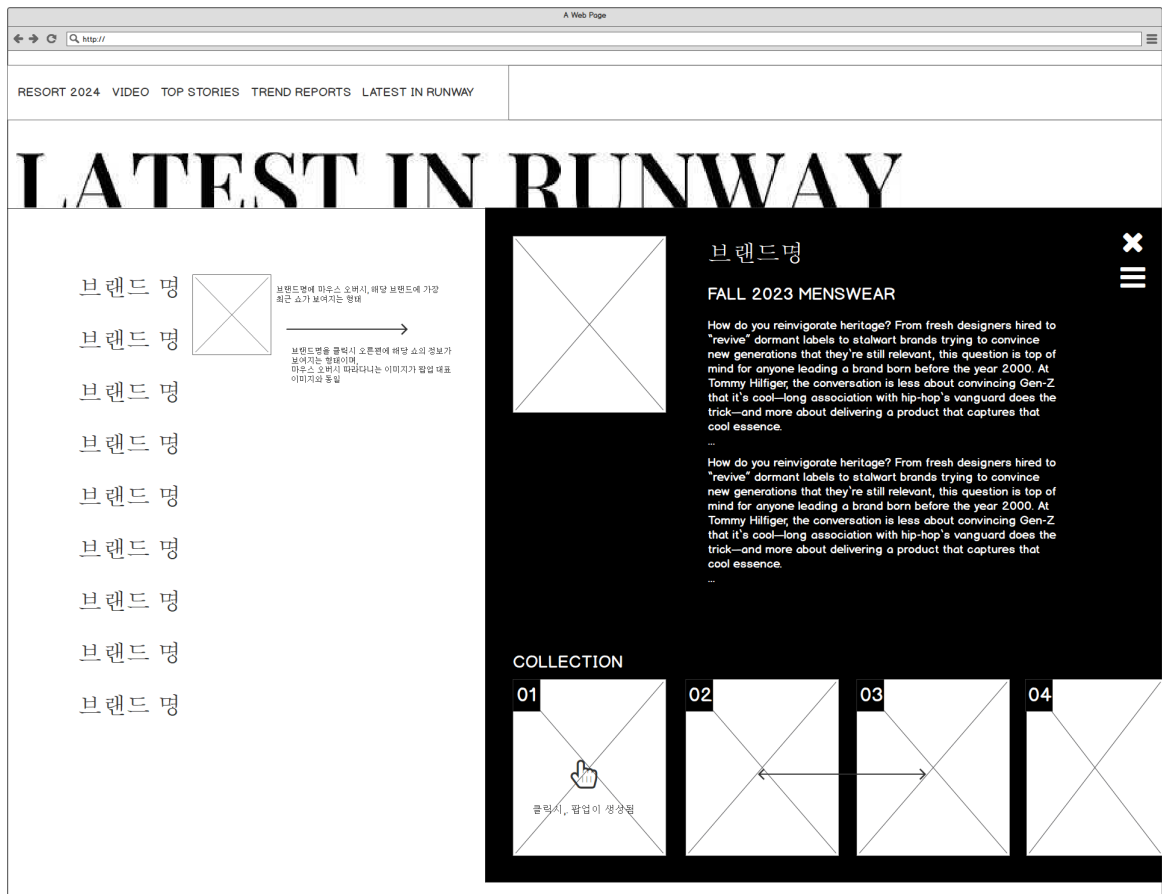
A Web Page

http://

RESORT 2024 VIDEO TOP STORIES TREND REPORTS LATEST IN RUNWAY

LATEST IN RUNWAY

브랜드 명

브랜드 명

브랜드 명

브랜드 명

브랜드 명

브랜드 명

브랜드 명

브랜드 명

브랜드 명

브랜드명에 마우스 오버시, 해당 브랜드에 가장 최근 쇼가 보여지는 형태

브랜드명을 클릭시 오른편에 해당 쇼의 정보가 보여지는 형태이며, 마우스 오버시 따라다니는 이미지가 팝업 대표 이미지와 동일

브랜드명

FALL 2023 MENSWEAR

How do you reinvigorate heritage? From fresh designers hired to "revive" dormant labels to stalwart brands trying to convince new generations that they're still relevant, this question is top of mind for anyone leading a brand born before the year 2000. At Tommy Hilfiger, the conversation is less about convincing Gen-Z that it's cool—long association with hip-hop's vanguard does the trick—and more about delivering a product that captures that cool essence.
...

How do you reinvigorate heritage? From fresh designers hired to "revive" dormant labels to stalwart brands trying to convince new generations that they're still relevant, this question is top of mind for anyone leading a brand born before the year 2000. At Tommy Hilfiger, the conversation is less about convincing Gen-Z that it's cool—long association with hip-hop's vanguard does the trick—and more about delivering a product that captures that cool essence.
...

COLLECTION

01

클릭시, 팝업이 생성됨

02

03

04